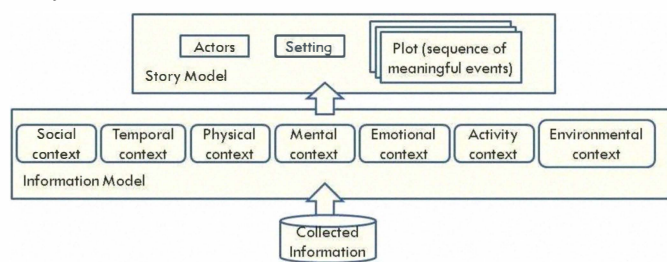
Actors

Setting

Plot (sequence of meaningful events)

Story Model

Social context

Temporal context

Physical context

Mental context

Emotional context

Activity context

Environmental context

Information Model

Collected Information